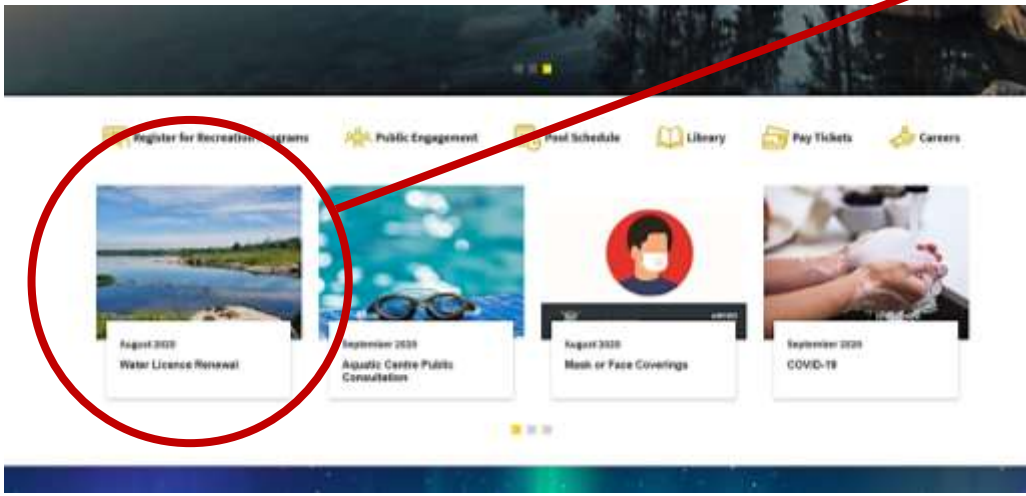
Register for Recreation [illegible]grams

Public Engagement

Pool Schedule

Library

Pay Tickets

Careers

August 2020

Water Licence Renewal

September 2020

Aquatic Centre Public Consultation

August 2020

Mask or Face Coverings

September 2020

COVID-19